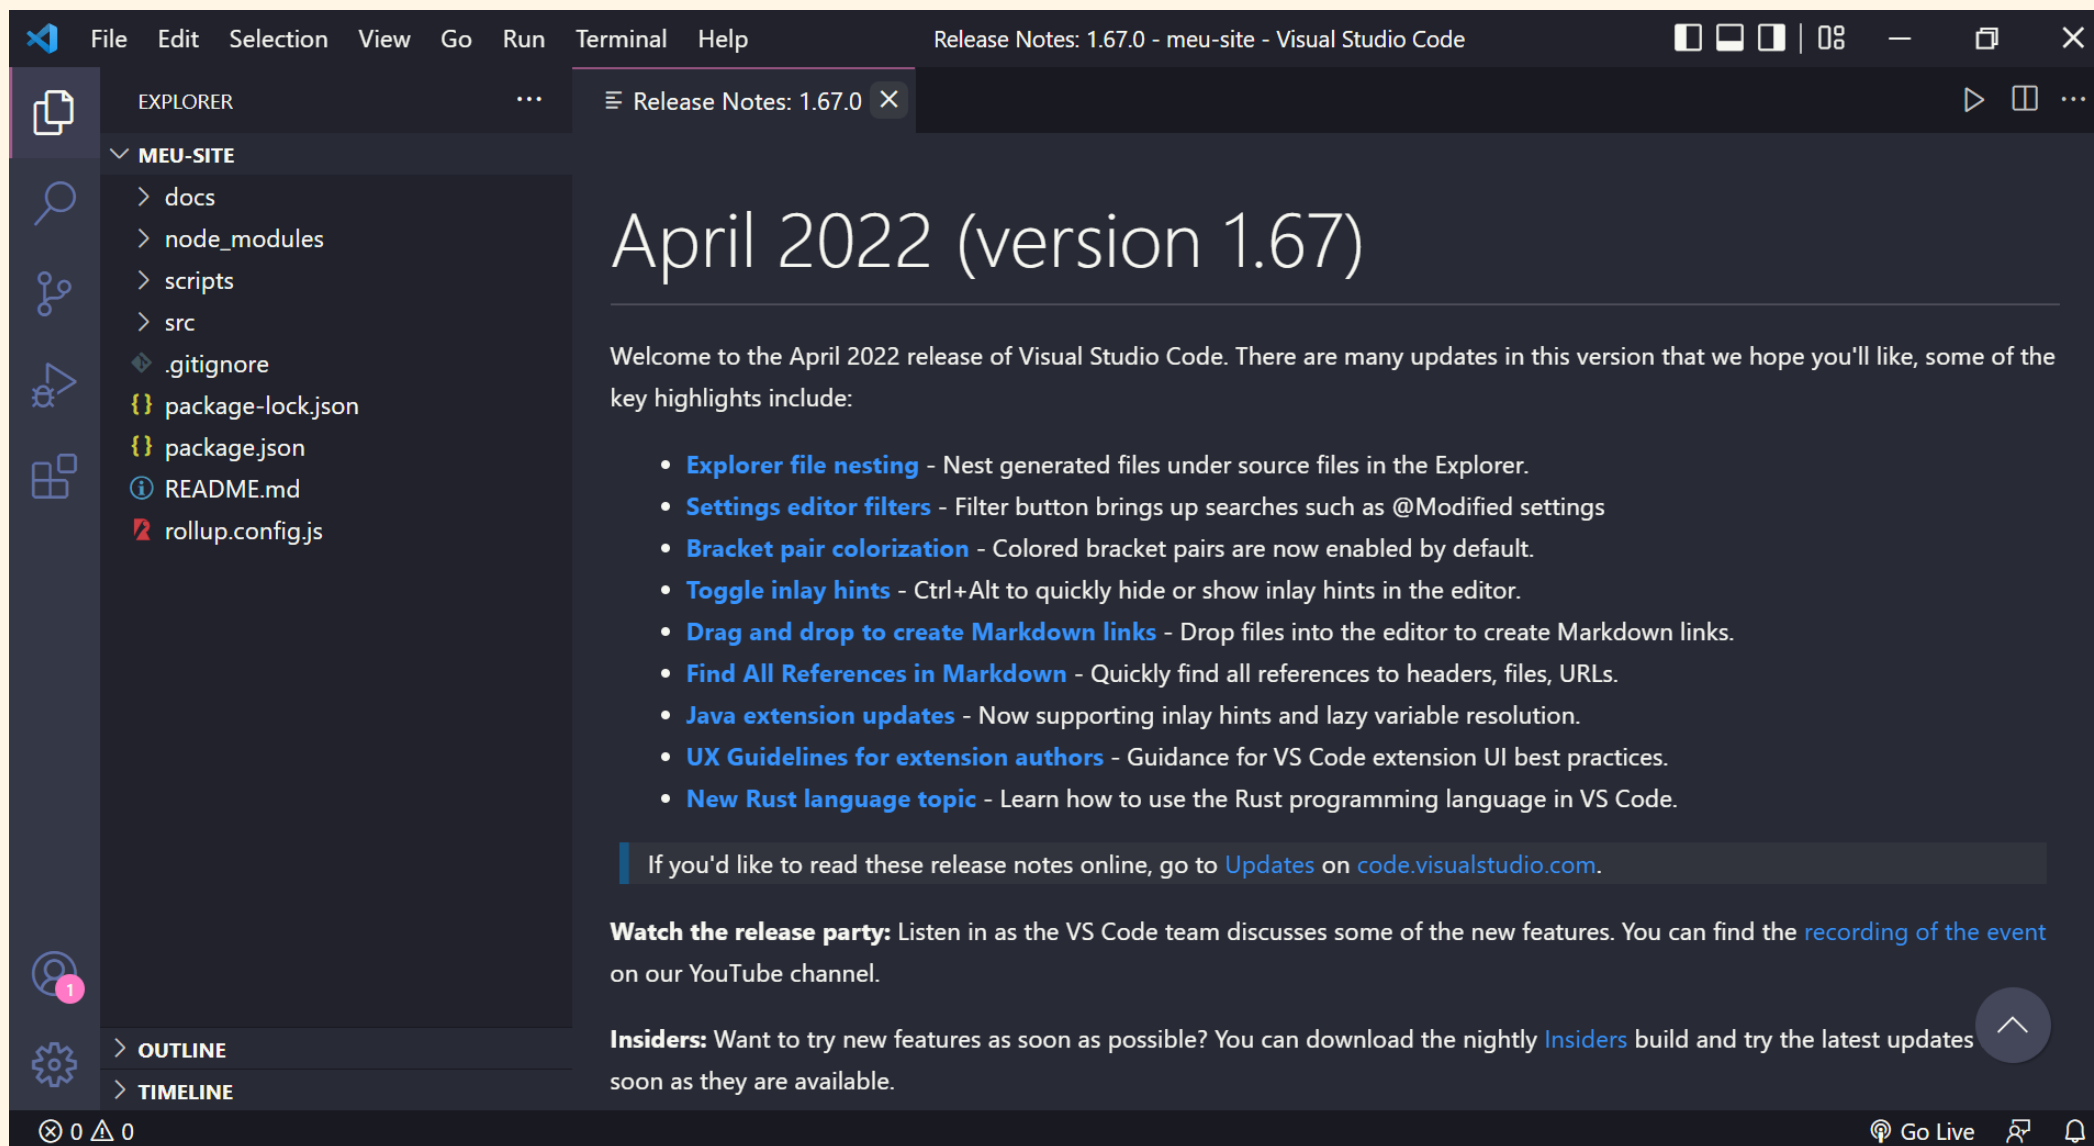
File Edit Selection View Go Run Terminal Help

Release Notes: 1.67.0 - meu-site - Visual Studio Code

EXPLORER ···

MEU-SITE

docs

node_modules

scripts

src

.gitignore

package-lock.json

package.json

README.md

rollup.config.js

OUTLINE

TIMELINE

Release Notes: 1.67.0

April 2022 (version 1.67)

Welcome to the April 2022 release of Visual Studio Code. There are many updates in this version that we hope you'll like, some of the key highlights include:

- Explorer file nesting - Nest generated files under source files in the Explorer.
- Settings editor filters - Filter button brings up searches such as @Modified settings
- Bracket pair colorization - Colored bracket pairs are now enabled by default.
- Toggle inlay hints - Ctrl+Alt to quickly hide or show inlay hints in the editor.
- Drag and drop to create Markdown links - Drop files into the editor to create Markdown links.
- Find All References in Markdown - Quickly find all references to headers, files, URLs.
- Java extension updates - Now supporting inlay hints and lazy variable resolution.
- UX Guidelines for extension authors - Guidance for VS Code extension UI best practices.
- New Rust language topic - Learn how to use the Rust programming language in VS Code.

If you'd like to read these release notes online, go to Updates on code.visualstudio.com.

**Watch the release party:** Listen in as the VS Code team discusses some of the new features. You can find the recording of the event on our YouTube channel.

**Insiders:** Want to try new features as soon as possible? You can download the nightly Insiders build and try the latest updates soon as they are available.

1

⊗ 0 ⚠ 0

Go Live